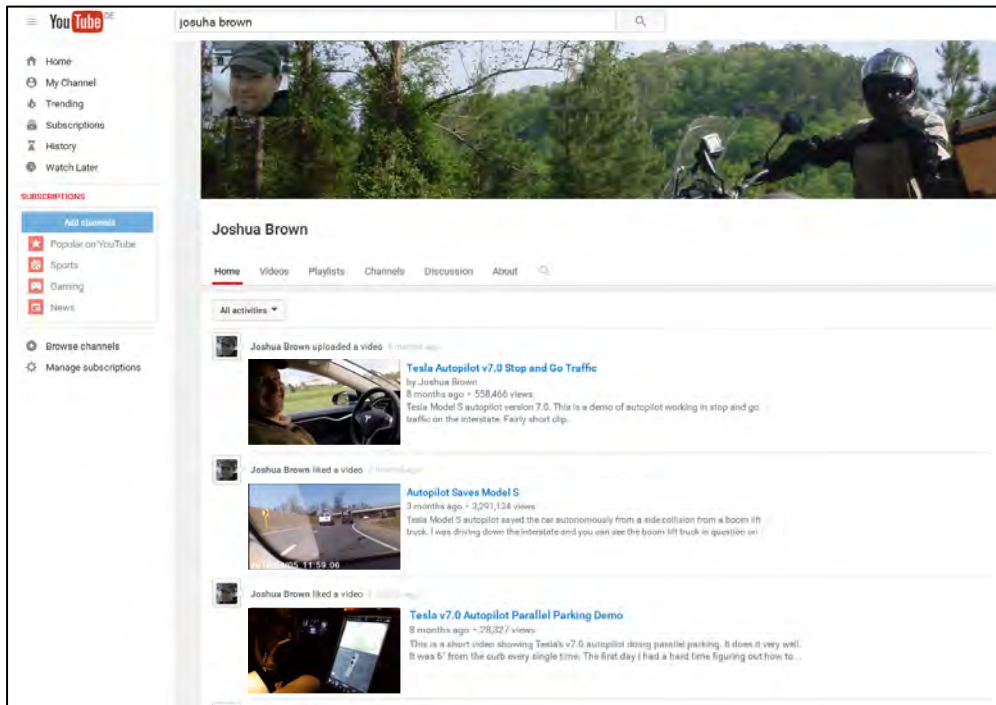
YouTube DE

josuha brown

Home
My Channel
Trending
Subscriptions
History
Watch Later

SUBSCRIPTIONS

Add channels
Popular on YouTube
Sports
Gaming
News

Browse channels
Manage subscriptions

Joshua Brown

Home Videos Playlists Channels Discussion About

All activities ▾

Joshua Brown uploaded a video 8 months ago

Tesla Autopilot v7.0 Stop and Go Traffic
by Joshua Brown
8 months ago • 558,466 views
Tesla Model S autopilot version 7.0. This is a demo of autopilot working in stop and go traffic on the interstate. Fairly short clip.

Joshua Brown liked a video 3 months ago

Autopilot Saves Model S
3 months ago • 3,291,134 views
Tesla Model S autopilot saved the car autonomously from a side collision from a boom lift truck. I was driving down the interstate and you can see the boom lift truck in question on

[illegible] 11:59:06

Joshua Brown liked a video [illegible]

Tesla v7.0 Autopilot Parallel Parking Demo
8 months ago • 28,327 views
This is a short video showing Tesla's v7.0 autopilot doing parallel parking. It does it very well. It was 6" from the curb every single time. The first day I had a hard time figuring out how to...